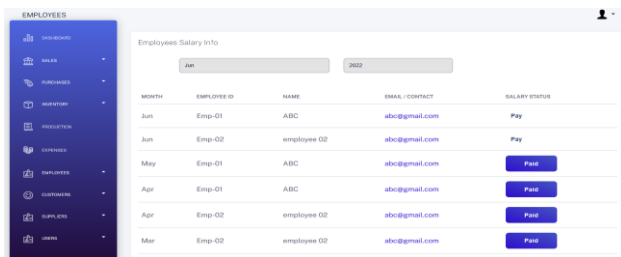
EMPLOYEES

DASHBOARD
SALES
PURCHASES
INVENTORY
PRODUCTION
EXPENSES
EMPLOYEES
CUSTOMERS
SUPPLIERS
USERS

Employees Salary Info

Jun
2022

| MONTH | EMPLOYEE ID | NAME | EMAIL / CONTACT | SALARY STATUS |
|---|---|---|---|---|
| Jun | Emp-01 | ABC | abc@gmail.com | Pay |
| Jun | Emp-02 | employee 02 | abc@gmail.com | Pay |
| May | Emp-01 | ABC | abc@gmail.com | Paid |
| Apr | Emp-01 | ABC | abc@gmail.com | Paid |
| Apr | Emp-02 | employee 02 | abc@gmail.com | Paid |
| Mar | Emp-02 | employee 02 | abc@gmail.com | Paid |